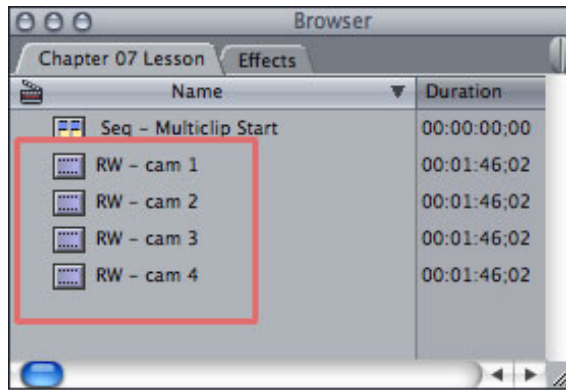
Browser

Chapter 07 Lesson | Effects

| Name | Duration |
|---|---|
| Seq - Multiclip Start | 00:00:00;00 |
| RW - cam 1 | 00:01:46;02 |
| RW - cam 2 | 00:01:46;02 |
| RW - cam 3 | 00:01:46;02 |
| RW - cam 4 | 00:01:46;02 |